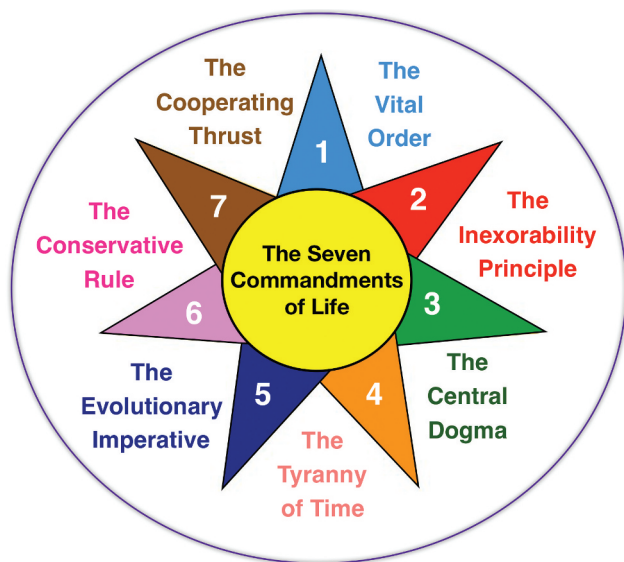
The Seven Commandments of Life

1
The Vital Order

2
The Inexorability Principle

3
The Central Dogma

4
The Tyranny of Time

5
The Evolutionary Imperative

6
The Conservative Rule

7
The Cooperating Thrust